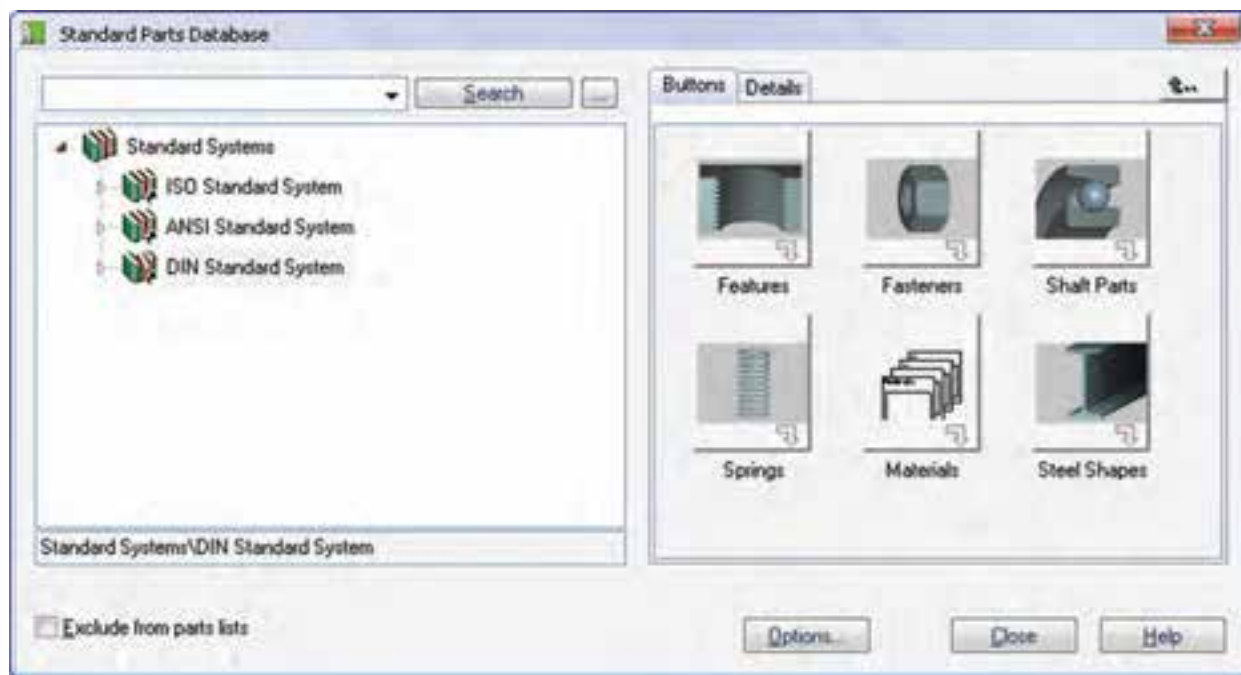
Standard Parts Database

Search
...

Standard Systems
ISO Standard System
ANSI Standard System
DIN Standard System

Standard Systems\DIN Standard System

Buttons
Details

Features
Fasteners
Shaft Parts
Springs
Materials
Steel Shapes

Exclude from parts lists

Options...
Close
Help